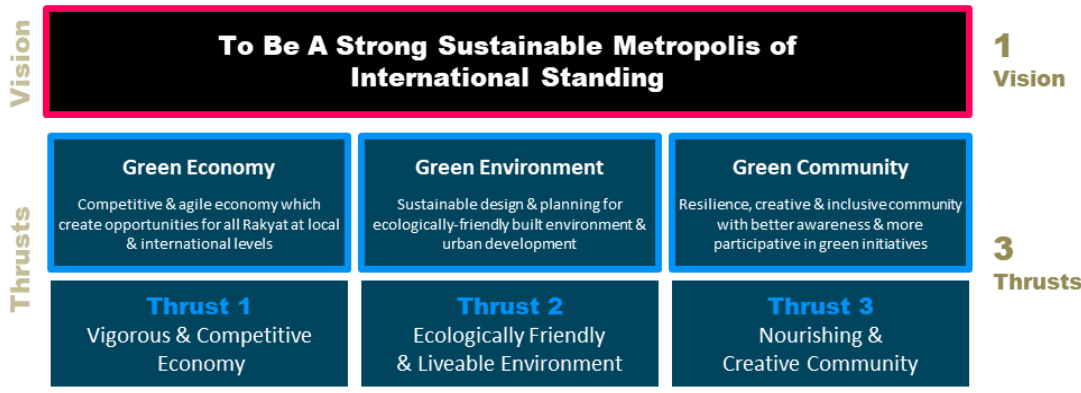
Vision

To Be A Strong Sustainable Metropolis of International Standing

1 Vision

Thrusts

Green Economy

Competitive & agile economy which create opportunities for all Rakyat at local & international levels

Green Environment

Sustainable design & planning for ecologically-friendly built environment & urban development

Green Community

Resilience, creative & inclusivecommunity with better awareness & more participative in green initiatives

3 Thrusts

Thrust 1
Vigorous & Competitive Economy

Thrust 2
Ecologically Friendly & Liveable Environment

Thrust 3
Nourishing & Creative Community